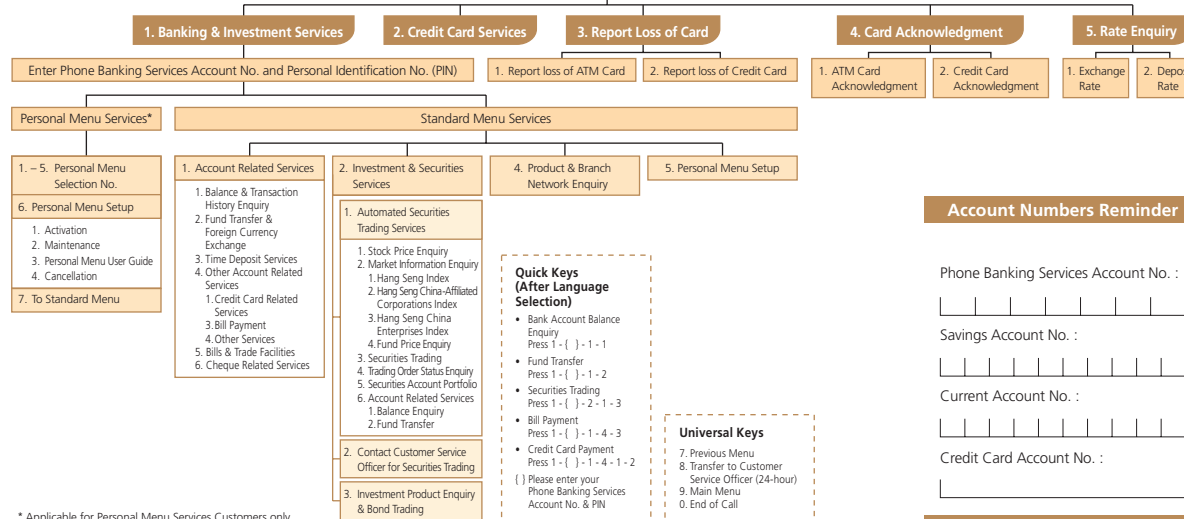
1. Banking & Investment Services
2. Credit Card Services
3. Report Loss of Card
4. Card Acknowledgment
5. Rate Enquiry

Enter Phone Banking Services Account No. and Personal Identification No. (PIN)

1. Report loss of ATM Card
2. Report loss of Credit Card

1. ATM Card Acknowledgment
2. Credit Card Acknowledgment

1. Exchange Rate
2. Depo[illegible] Rate

Personal Menu Services*
Standard Menu Services

1. – 5. Personal Menu Selection No.
6. Personal Menu Setup
1. Activation
2. Maintenance
3. Personal Menu User Guide
4. Cancellation
7. To Standard Menu

1. Account Related Services
1. Balance & Transaction History Enquiry
2. Fund Transfer & Foreign Currency Exchange
3. Time Deposit Services
4. Other Account Related Services
1. Credit Card Related Services
3. Bill Payment
4. Other Services
5. Bills & Trade Facilities
6. Cheque Related Services

2. Investment & Securities Services
1. Automated Securities Trading Services
1. Stock Price Enquiry
2. Market Information Enquiry
1. Hang Seng Index
2. Hang Seng China-Affiliated Corporations Index
3. Hang Seng China Enterprises Index
4. Fund Price Enquiry
3. Securities Trading
4. Trading Order Status Enquiry
5. Securities Account Portfolio
6. Account Related Services
1. Balance Enquiry
2. Fund Transfer
2. Contact Customer Service Officer for Securities Trading
3. Investment Product Enquiry & Bond Trading

4. Product & Branch Network Enquiry
5. Personal Menu Setup

Quick Keys (After Language Selection)
• Bank Account Balance Enquiry
Press 1 - { } - 1 - 1
• Fund Transfer
Press 1 - { } - 1 - 2
• Securities Trading
Press 1 - { } - 2 - 1 - 3
• Bill Payment
Press 1 - { } - 1 - 4 - 3
• Credit Card Payment
Press 1 - { } - 1 - 4 - 1 - 2
{ } Please enter your Phone Banking Services Account No. & PIN

Universal Keys
7. Previous Menu
8. Transfer to Customer Service Officer (24-hour)
9. Main Menu
0. End of Call

Account Numbers Reminder
Phone Banking Services Account No. :
Savings Account No. :
Current Account No. :
Credit Card Account No. :

* Applicable for Personal Menu Services Customers only